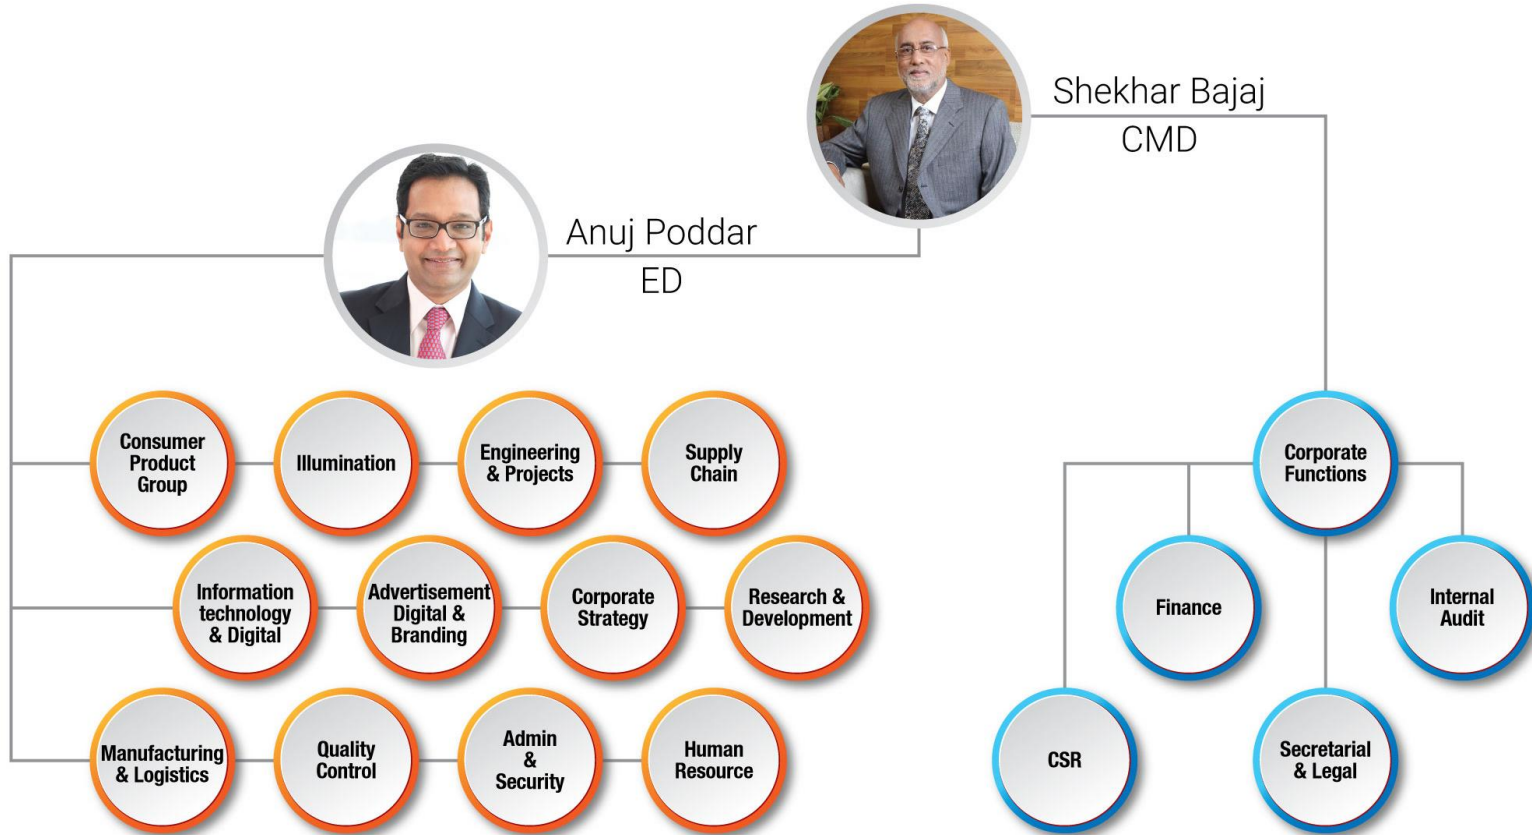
Shekhar Bajaj
CMD

Anuj Poddar
ED

Consumer Product Group

Illumination

Engineering & Projects

Supply Chain

Information technology & Digital

Advertisement Digital & Branding

Corporate Strategy

Research & Development

Manufacturing & Logistics

Quality Control

Admin & Security

Human Resource

Corporate Functions

Finance

Internal Audit

CSR

Secretarial & Legal